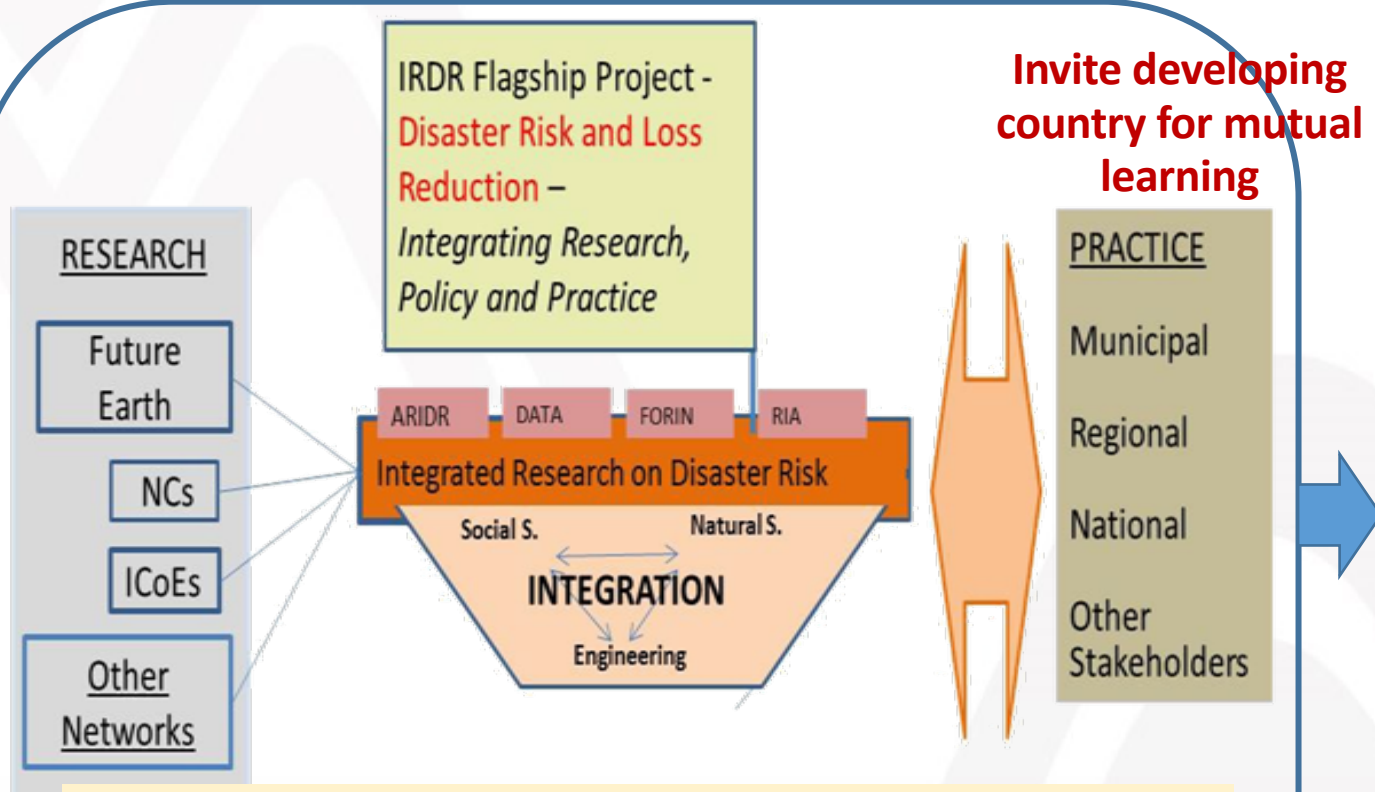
IRDR Flagship Project - Disaster Risk and Loss Reduction – Integrating Research, Policy and Practice

Invite developing country for mutual learning

RESEARCH

Future Earth

NCs

ICoEs

Other Networks

ARIDR

DATA

FORIN

RIA

Integrated Research on Disaster Risk

Social S.

Natural S.

INTEGRATION

Engineering

PRACTICE

Municipal

Regional

National

Other Stakeholders